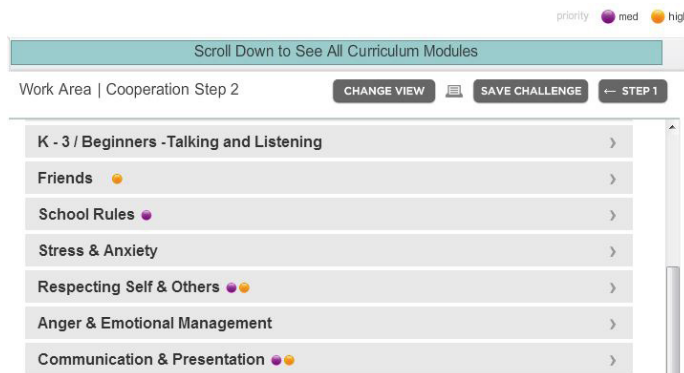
priority med hig

Scroll Down to See All Curriculum Modules

Work Area | Cooperation Step 2

CHANGE VIEW

SAVE CHALLENGE

← STEP 1

K - 3 / Beginners -Talking and Listening

Friends

School Rules

Stress & Anxiety

Respecting Self & Others

Anger & Emotional Management

Communication & Presentation